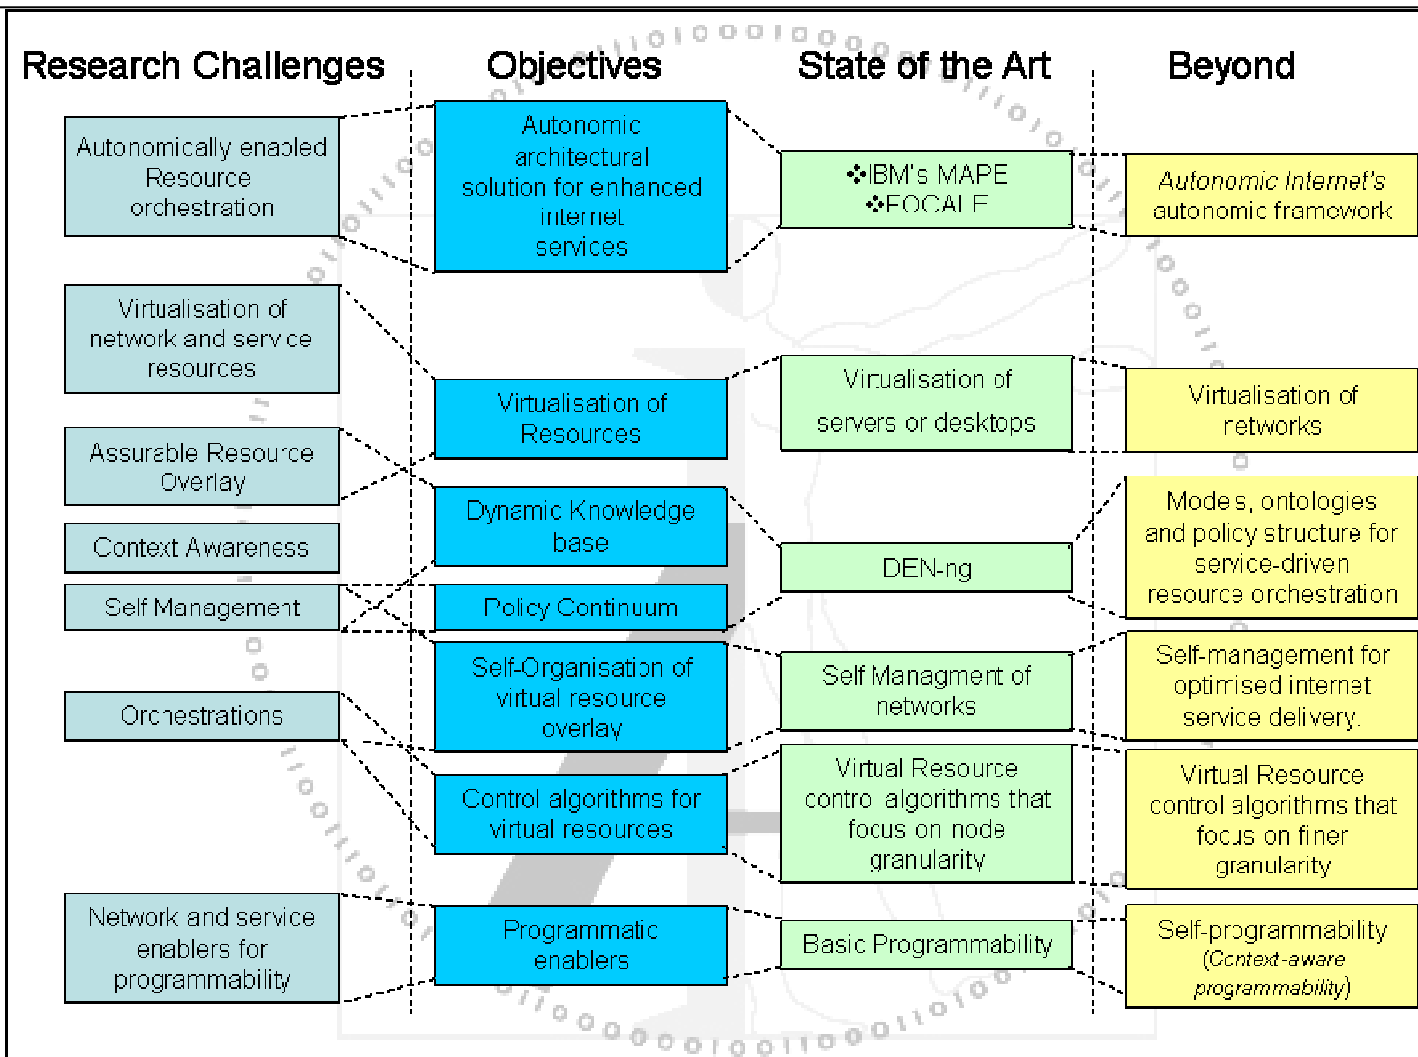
Research Challenges

Objectives

State of the Art

Beyond

Autonomically enabled Resource orchestration

Virtualisation of network and service resources

Assurable Resource Overlay

Context Awareness

Self Management

Orchestrations

Network and service enablers for programmability

Autonomic architectural solution for enhanced internet services

Virtualisation of Resources

Dynamic Knowledge base

Policy Continuum

Self-Organisation of virtual resource overlay

Control algorithms for virtual resources

Programmatic enablers

❖IBM's MAPE
❖FOCALE

Virtualisation of servers or desktops

DEN-ng

Self Managment of networks

Virtual Resource control algorithms that focus on node granularity

Basic Programmability

*Autonomic Internet's* autonomic framework

Virtualisation of networks

Models, ontologies and policy structure for service-driven resource orchestration

Self-management for optimised internet service delivery.

Virtual Resource control algorithms that focus on finer granularity

Self-programmability (*Context-aware programmability*)